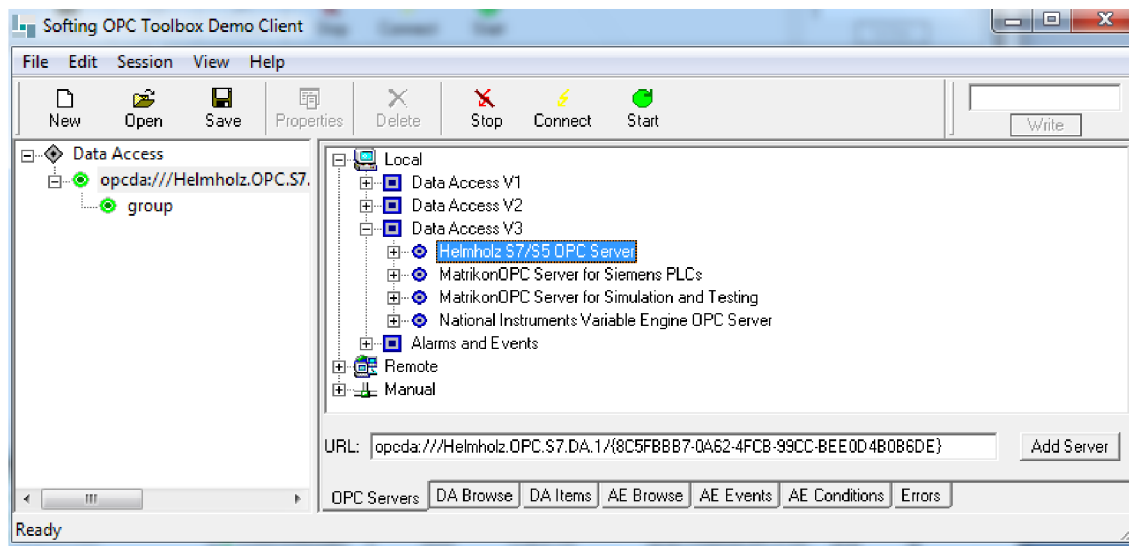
Softing OPC Toolbox Demo Client

File Edit Session View Help

New Open Save Properties Delete Stop Connect Start

Write

Data Access
opcda:///Helmholz.OPC.S7.
group

Local
Data Access V1
Data Access V2
Data Access V3
Helmholz S7/S5 OPC Server
MatrikonOPC Server for Siemens PLCs
MatrikonOPC Server for Simulation and Testing
National Instruments Variable Engine OPC Server
Alarms and Events
Remote
Manual

URL: opcda:///Helmholz.OPC.S7.DA.1/{8C5FBBB7-0A62-4FCB-99CC-BEE0D4B0B6DE}

Add Server

OPC Servers DA Browse DA Items AE Browse AE Events AE Conditions Errors

Ready